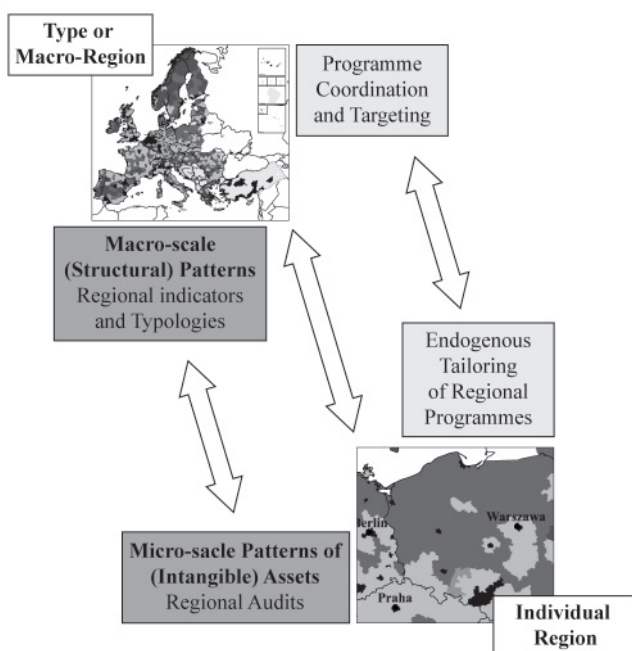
Type or Macro-Region

Programme Coordination and Targeting

Macro-scale (Structural) Patterns
Regional indicators and Typologies

Endogenous Tailoring of Regional Programmes

Berlin

Warszawa

Praha

Micro-sacle Patterns of (Intangible) Assets
Regional Audits

Individual Region